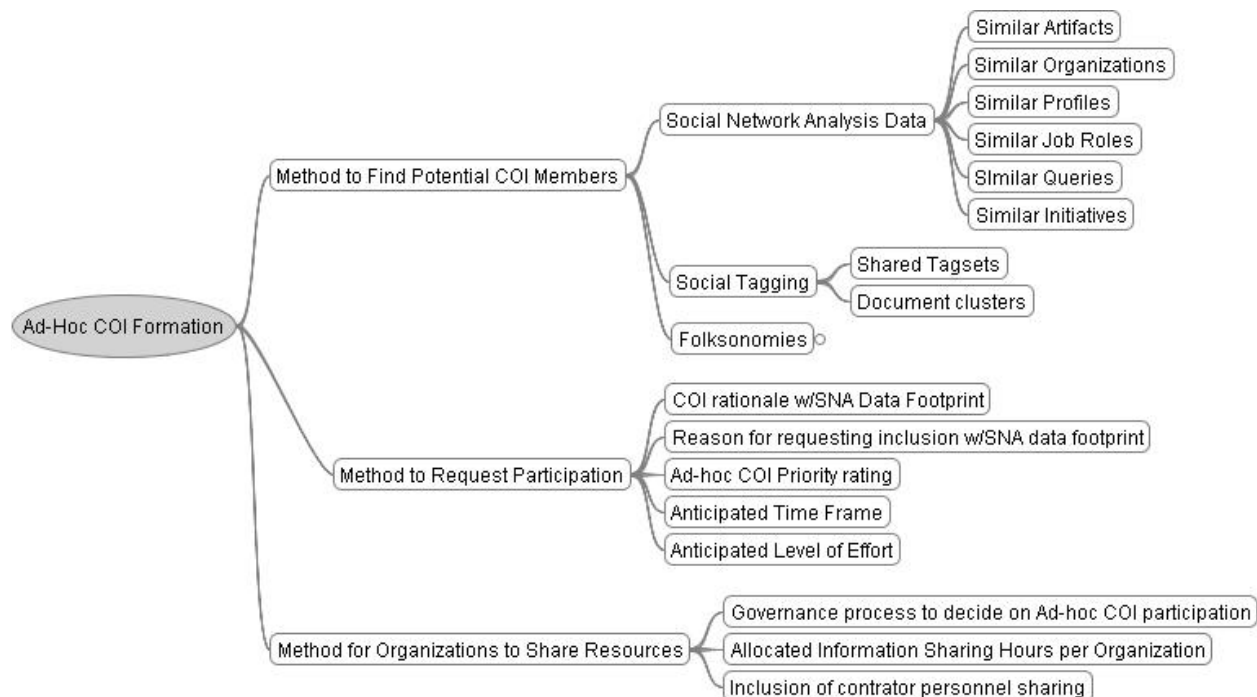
Ad-Hoc COI Formation

Method to Find Potential COI Members

Social Network Analysis Data

Similar Artifacts

Similar Organizations

Similar Profiles

Similar Job Roles

SImilar Queries

Similar Initiatives

Social Tagging

Shared Tagsets

Document clusters

Folksonomies

Method to Request Participation

COI rationale w/SNA Data Footprint

Reason for requesting inclusion w/SNA data footprint

Ad-hoc COI Priority rating

Anticipated Time Frame

Anticipated Level of Effort

Method for Organizations to Share Resources

Governance process to decide on Ad-hoc COI participation

Allocated Information Sharing Hours per Organization

Inclusion of contrator personnel sharing